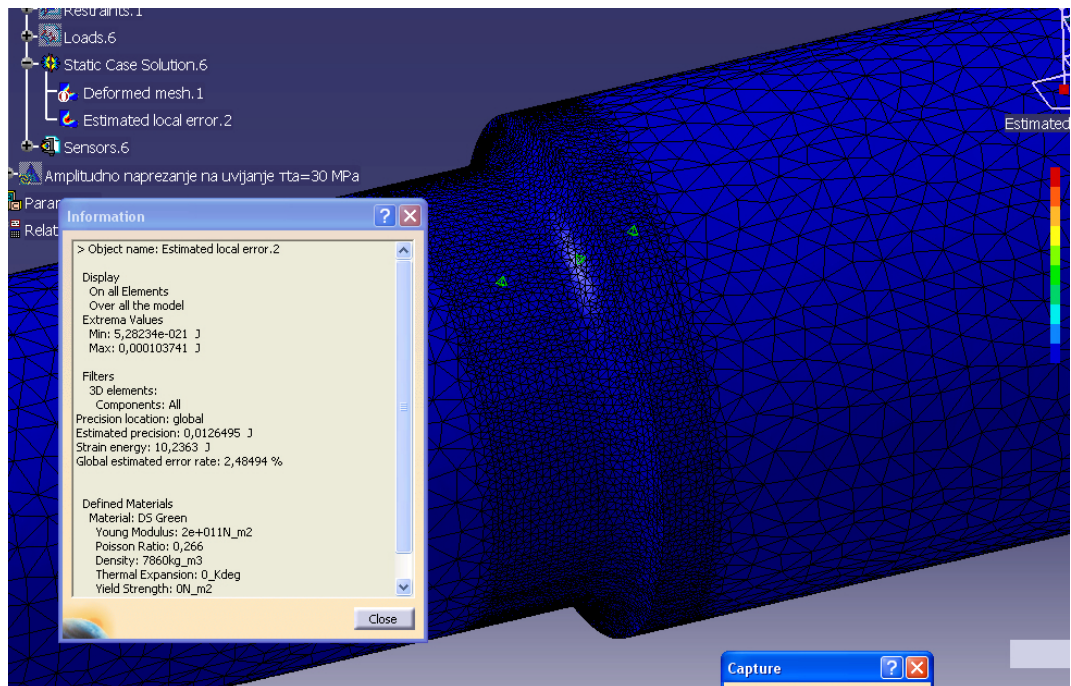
Restraints.1
Loads.6
Static Case Solution.6
Deformed mesh.1
Estimated local error.2
Sensors.6
Amplitudno naprezanje na uvijanje τta=30 MPa
Param
Relat
Estimated

Information

> Object name: Estimated local error.2

Display
On all Elements
Over all the model
Extrema Values
Min: 5,28234e-021 J
Max: 0,000103741 J

Filters
3D elements:
Components: All
Precision location: global
Estimated precision: 0,0126495 J
Strain energy: 10,2363 J
Global estimated error rate: 2,48494 %

Defined Materials
Material: DS Green
Young Modulus: 2e+011N_m2
Poisson Ratio: 0,266
Density: 7860kg_m3
Thermal Expansion: 0_Kdeg
Yield Strength: 0N_m2

Close

Capture